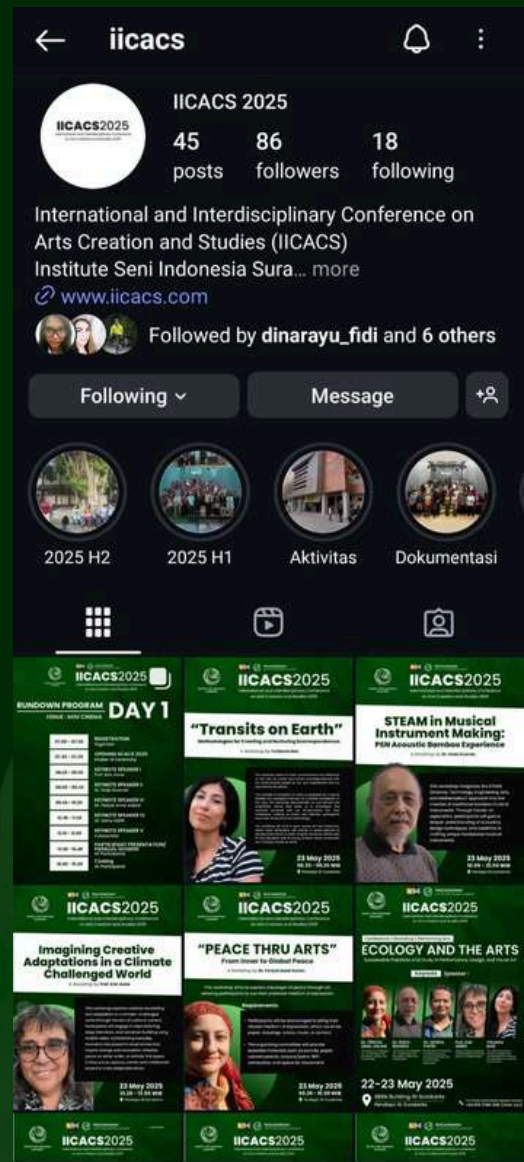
iicacs

IICACS2025

IICACS 2025

45 posts

86 followers

18 following

International and Interdisciplinary Conference on Arts Creation and Studies (IICACS)
Institute Seni Indonesia Sura... more
www.iicacs.com

Followed by dinarayu_fidi and 6 others

Following

Message

2025 H2

2025 H1

Aktivitas

Dokumentasi

IICACS2025

RUNDOWN PROGRAM DAY 1

VENUE: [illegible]

REGISTRATION

OPENING IICACS 2025

KEYNOTE SPEAKER I

KEYNOTE SPEAKER II

KEYNOTE SPEAKER III

KEYNOTE SPEAKER IV

KEYNOTE SPEAKER V

PARTICIPANT PRESENTATION PARALLEL SESSION

Closing

IICACS2025

"Transits on Earth"

Methodologies for Creating and Nurturing Ecocompositions

23 May 2025

IICACS2025

STEAM in Musical Instrument Making: PSN Acoustic Bamboo Experience

23 May 2025

IICACS2025

Imagining Creative Adaptations in a Climate Challenged World

23 May 2025

IICACS2025

"PEACE THRU ARTS"

From Inner to Global Peace

Requirements:

23 May 2025

IICACS2025

ECOLOGY AND THE ARTS

Keynote Speaker

22-23 May 2025

IICACS2025

IICACS2025

IICACS2025